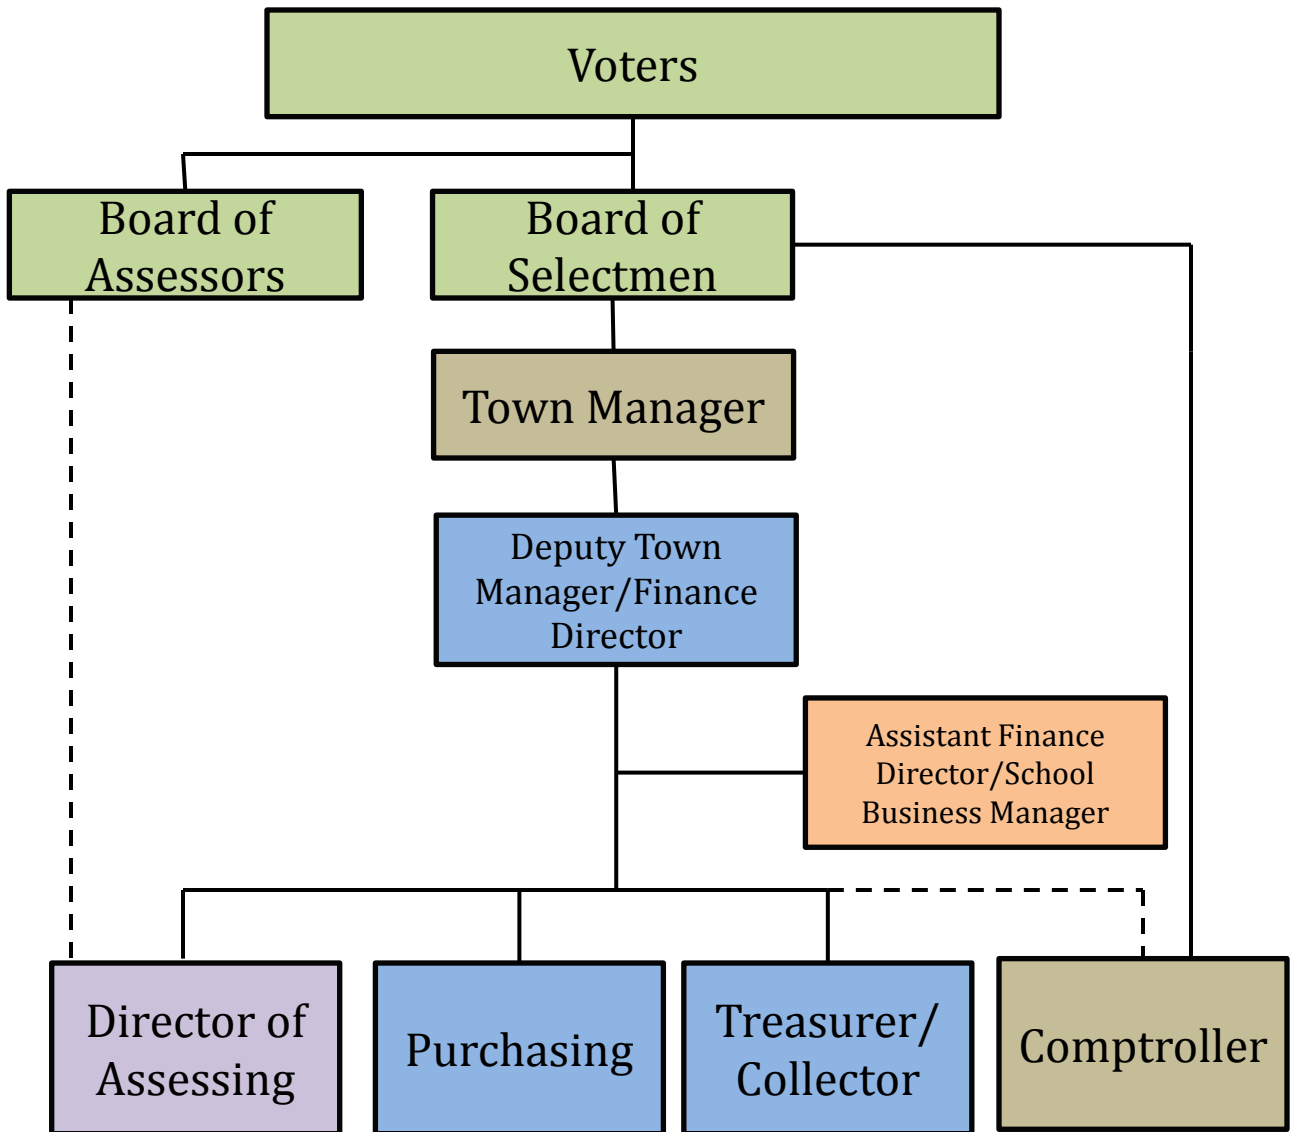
Voters

Board of Assessors

Board of Selectmen

Town Manager

Deputy Town Manager/Finance Director

Assistant Finance Director/School Business Manager

Director of Assessing

Purchasing

Treasurer/ Collector

Comptroller